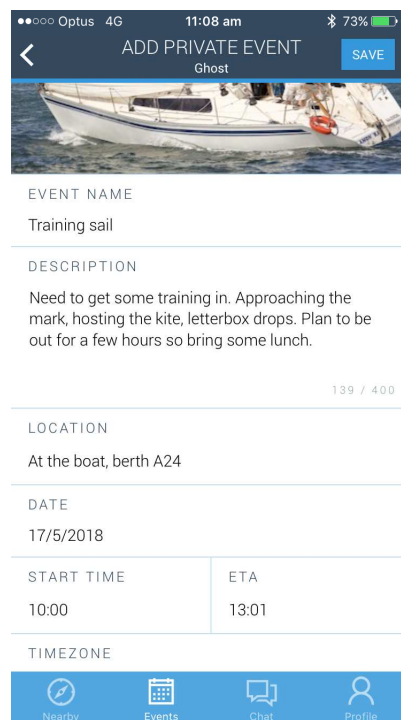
●●○○○ Optus 4G 11:08 am 73%

<

ADD PRIVATE EVENT

Ghost

SAVE

EVENT NAME

Training sail

DESCRIPTION

Need to get some training in. Approaching the mark, hosting the kite, letterbox drops. Plan to be out for a few hours so bring some lunch.

139 / 400

LOCATION

At the boat, berth A24

DATE

17/5/2018

| START TIME | ETA |
|---|---|
| 10:00 | 13:01 |

TIMEZONE

Nearby Events Chat Profile